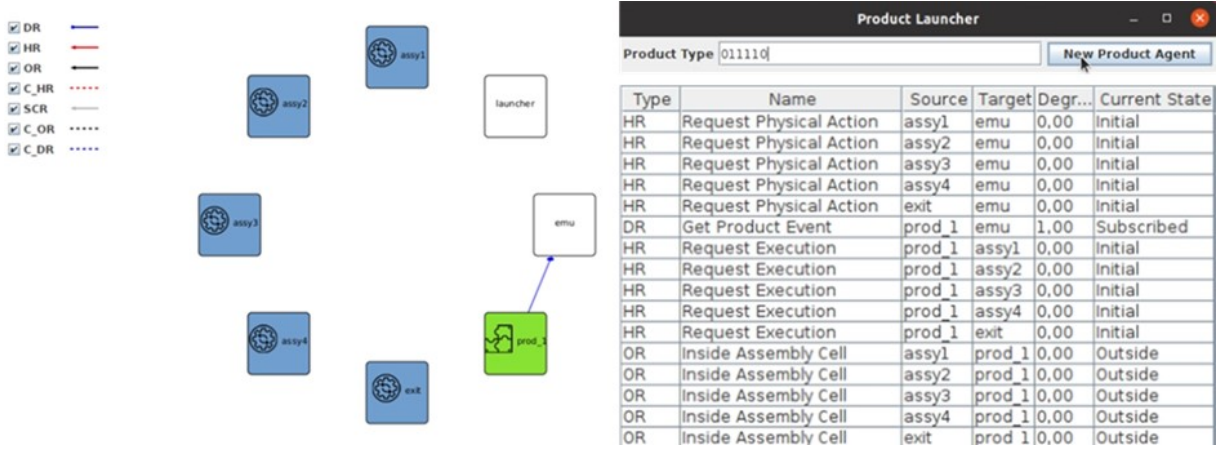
DR
HR
OR
C_HR
SCR
C_OR
C_DR

assy1
assy2
launcher
assy3
emu
assy4
prod_1
exit

Product Launcher

Product Type 011110

New Product Agent

| Type | Name | Source | Target | Degr... | Current State |
|---|---|---|---|---|---|
| HR | Request Physical Action | assy1 | emu | 0,00 | Initial |
| HR | Request Physical Action | assy2 | emu | 0,00 | Initial |
| HR | Request Physical Action | assy3 | emu | 0,00 | Initial |
| HR | Request Physical Action | assy4 | emu | 0,00 | Initial |
| HR | Request Physical Action | exit | emu | 0,00 | Initial |
| DR | Get Product Event | prod_1 | emu | 1,00 | Subscribed |
| HR | Request Execution | prod_1 | assy1 | 0,00 | Initial |
| HR | Request Execution | prod_1 | assy2 | 0,00 | Initial |
| HR | Request Execution | prod_1 | assy3 | 0,00 | Initial |
| HR | Request Execution | prod_1 | assy4 | 0,00 | Initial |
| HR | Request Execution | prod_1 | exit | 0,00 | Initial |
| OR | Inside Assembly Cell | assy1 | prod_1 | 0,00 | Outside |
| OR | Inside Assembly Cell | assy2 | prod_1 | 0,00 | Outside |
| OR | Inside Assembly Cell | assy3 | prod_1 | 0,00 | Outside |
| OR | Inside Assembly Cell | assy4 | prod_1 | 0,00 | Outside |
| OR | Inside Assembly Cell | exit | prod_1 | 0,00 | Outside |